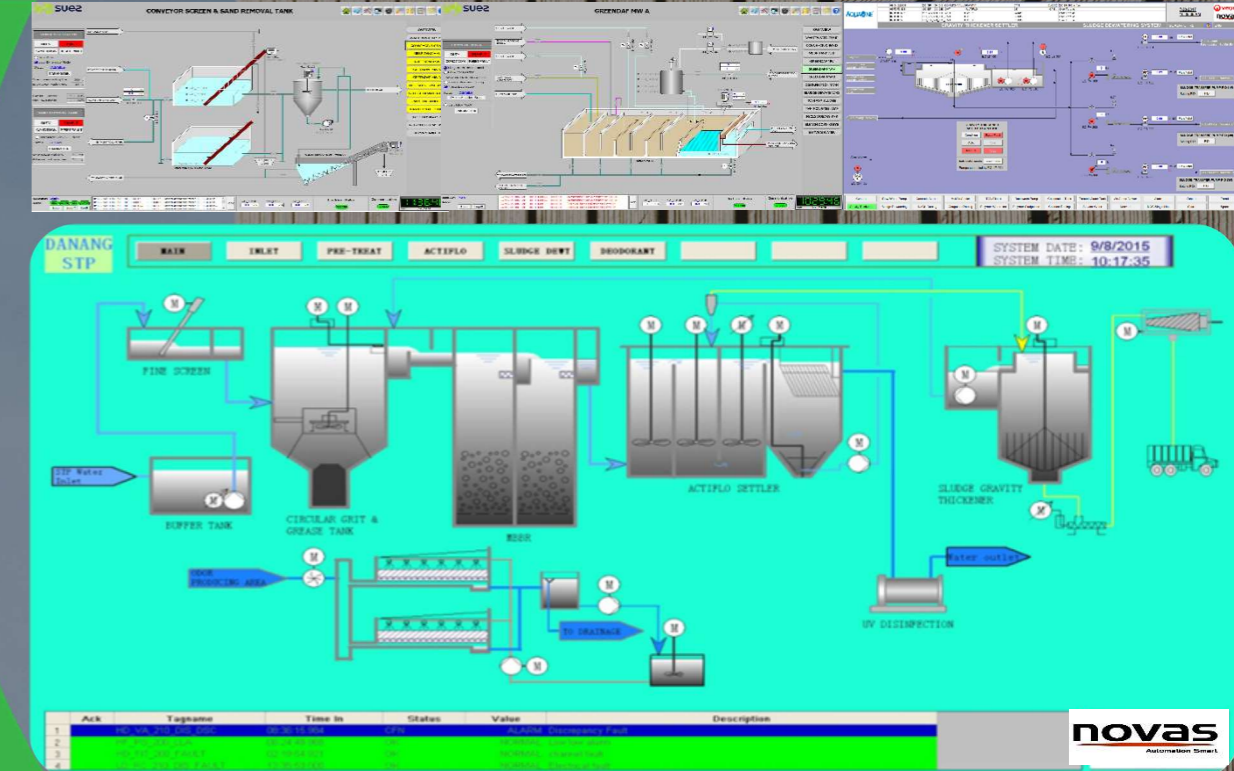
suez CONVEYOR SCREEN & SAND REMOVAL TANK

suez GREENDAF MW A

GRAVITY THICKENER SETTLER

SLUDGE DEWATERING SYSTEM

DANANG STP

MAIN

INLET

PRE-TREAT

ACTIFLO

SLUDGE DEWT

DEODORANT

SYSTEM DATE: 9/8/2015
SYSTEM TIME: 10:17:35

M

FINE SCREEN

STP Water Inlet

BUFFER TANK

CIRCULAR GRIT & GREASE TANK

MBBR

ACTIFLO SETTLER

SLUDGE GRAVITY THICKENER

Water outlet

UV DISINFECTION

ODOR PRODUCING AREA

TO DRAINAGE

| | Ack | Tagname | Time In | Status | Value | Description |
|---|---|---|---|---|---|---|
| 1 | | HD_VA_210_DIS_DSC | 08:30:15.964 | OFF | ALARM | Discrepancy Fault |
| 2 | | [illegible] | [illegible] | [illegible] | NORMAL | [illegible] |
| 3 | | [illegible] | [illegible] | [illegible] | NORMAL | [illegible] |
| 4 | | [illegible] | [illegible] | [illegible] | NORMAL | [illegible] |

novas
Automation Smart